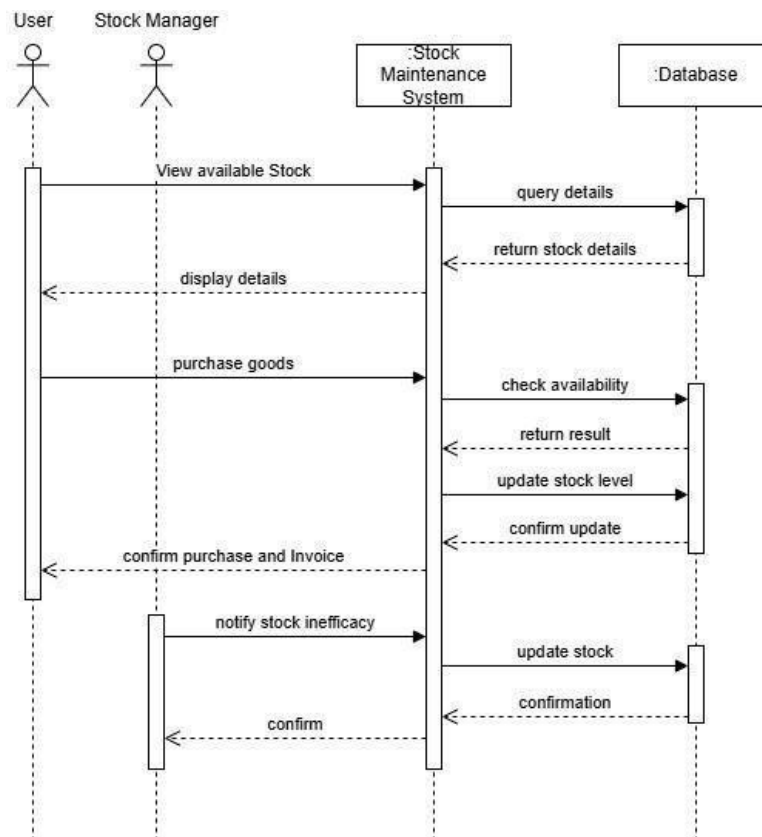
User

Stock Manager

:Stock Maintenance System

:Database

View available Stock

query details

return stock details

display details

purchase goods

check availability

return result

update stock level

confirm update

confirm purchase and Invoice

notify stock inefficacy

update stock

confirmation

confirm